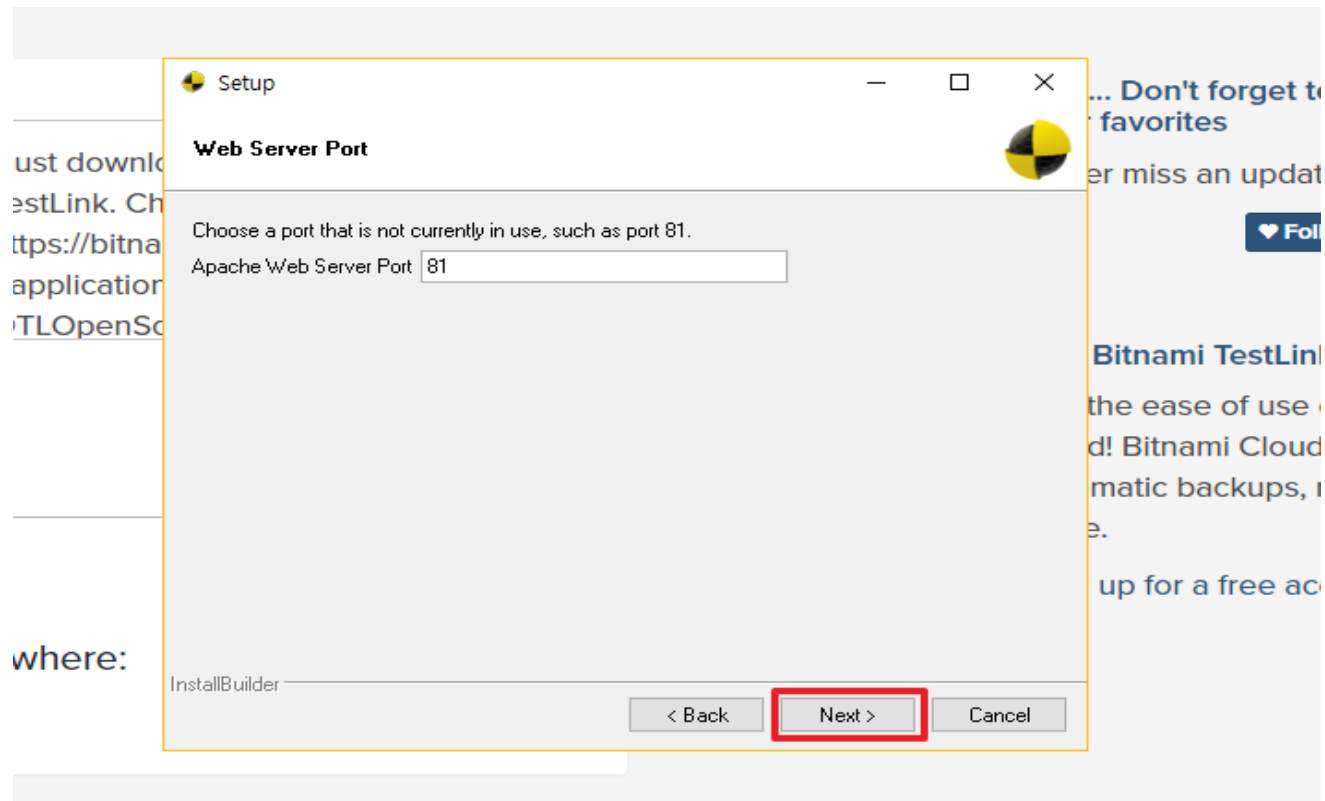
ust downlo
estLink. Ch
ttps://bitna
application
TLOpenSo

where:

Setup

Web Server Port

Choose a port that is not currently in use, such as port 81.

Apache Web Server Port 81

InstallBuilder

< Back

Next >

Cancel

... Don't forget to
favorites

er miss an updat

Foll

Bitnami TestLin

the ease of use
d! Bitnami Cloud
matic backups,
e.

up for a free ac